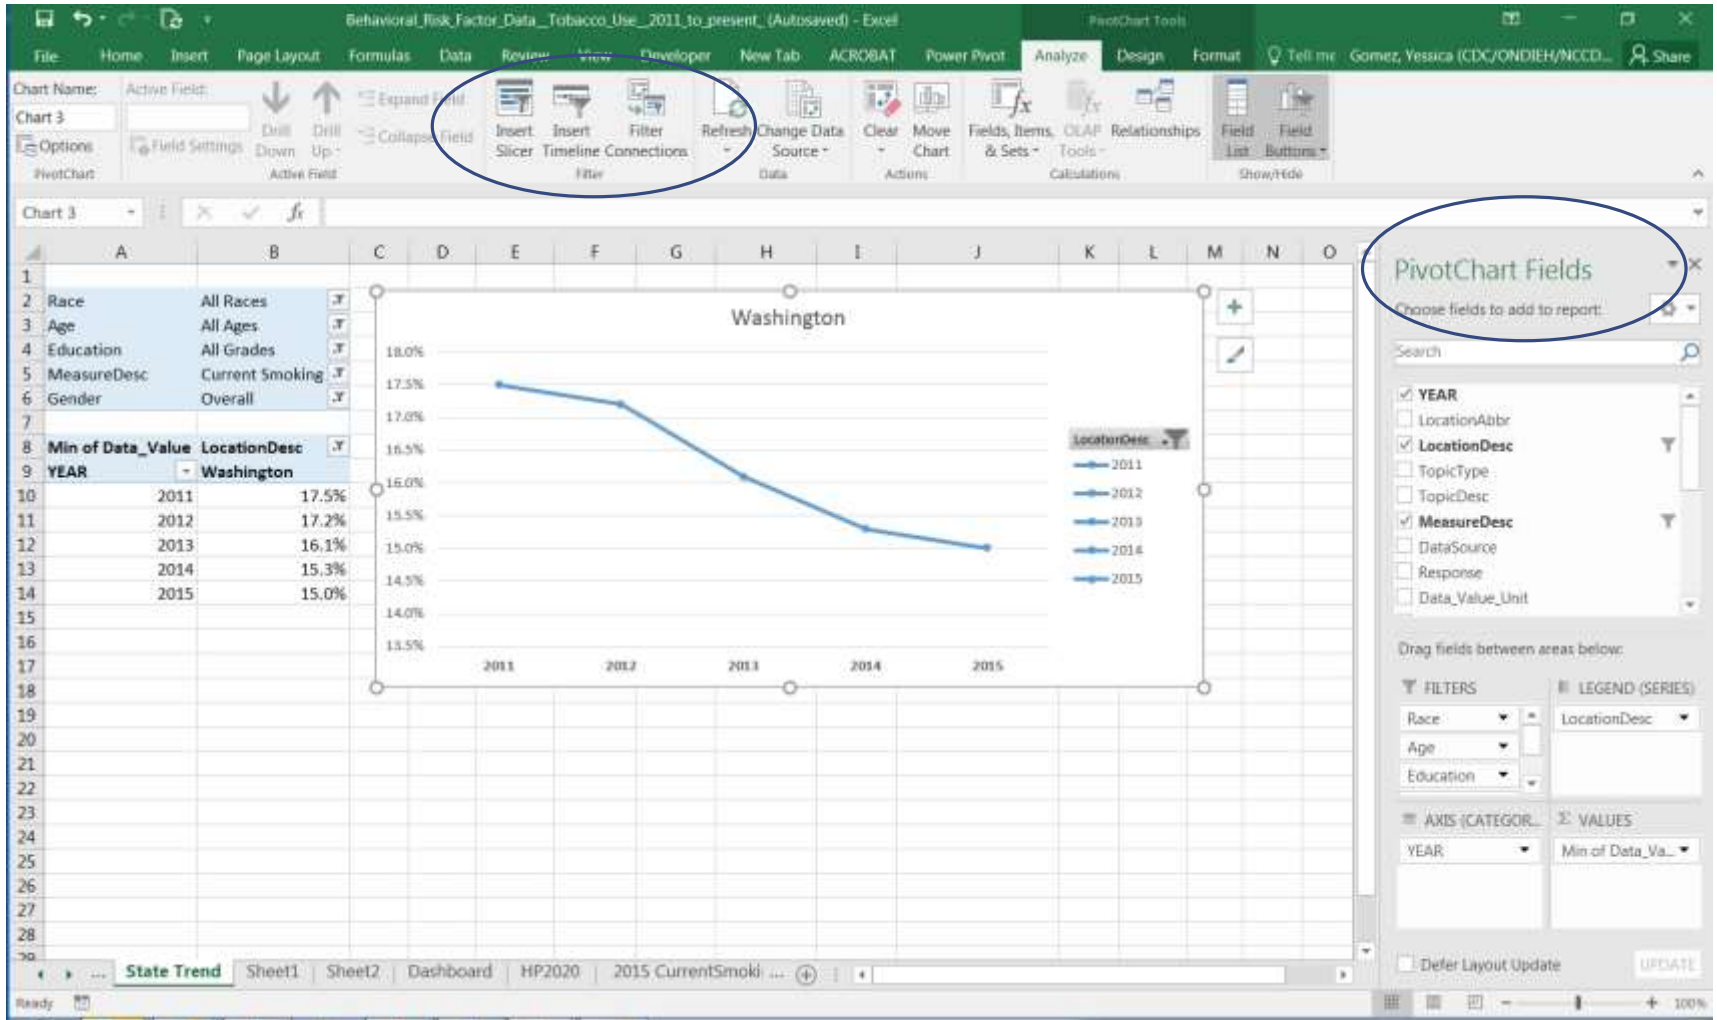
Behavioral_Risk_Factor_Data_Tobacco_Use_2011_to_present_(Autosaved) - Excel

PivotChart Tools

File Home Insert Page Layout Formulas Data Review View Developer New Tab ACROBAT Power Pivot Analyze Design Format Tell me Gomez, Yessica (CDC/ONDIEH/NCCD... Share

Chart Name: Chart 3 Options PivotChart

Active Field: Field Settings Drill Down Drill Up Expand Field Collapse Field Active Field

Insert Slicer Insert Timeline Filter Connections Filter

Refresh Change Data Source Data

Clear Move Chart Actions

Fields, Items, & Sets OLAP Tools Relationships Calculations

Field List Field Buttons Show/Hide

Chart 3

| | A | B |
|---|---|---|
| 1 | | |
| 2 | Race | All Races |
| 3 | Age | All Ages |
| 4 | Education | All Grades |
| 5 | MeasureDesc | Current Smoking |
| 6 | Gender | Overall |
| 7 | | |
| 8 | Min of Data_Value | LocationDesc |
| 9 | YEAR | Washington |
| 10 | 2011 | 17.5% |
| 11 | 2012 | 17.2% |
| 12 | 2013 | 16.1% |
| 13 | 2014 | 15.3% |
| 14 | 2015 | 15.0% |

Washington

18.0% 17.5% 17.0% 16.5% 16.0% 15.5% 15.0% 14.5% 14.0% 13.5%

2011 2012 2013 2014 2015

LocationDesc
2011
2012
2013
2014
2015

PivotChart Fields
Choose fields to add to report:
Search
YEAR
LocationAbbr
LocationDesc
TopicType
TopicDesc
MeasureDesc
DataSource
Response
Data_Value_Unit

Drag fields between areas below:
FILTERS
Race
Age
Education
LEGEND (SERIES)
LocationDesc
AXIS (CATEGOR...
YEAR
VALUES
Min of Data_Va...

Defer Layout Update UPDATE

State Trend Sheet1 Sheet2 Dashboard HP2020 2015 CurrentSmoki ...

Ready 100%